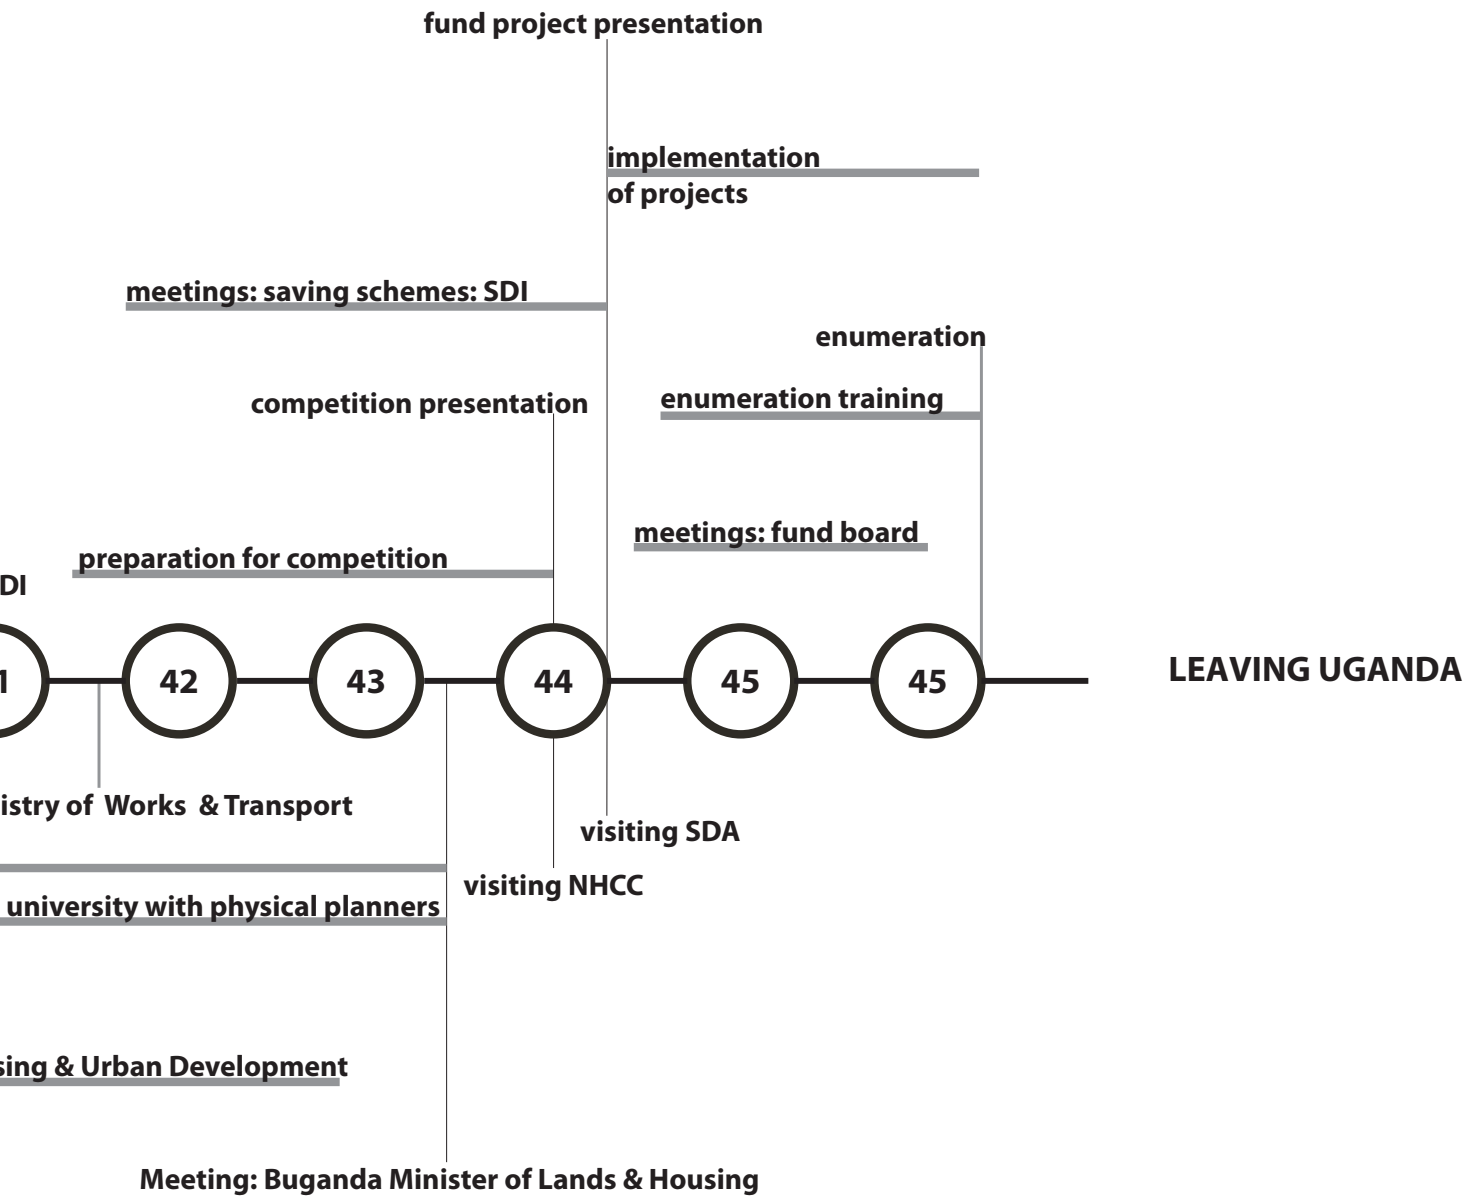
fund project presentation

implementation of projects

meetings: saving schemes: SDI

enumeration

enumeration training

competition presentation

meetings: fund board

preparation for competition

DI

1

42

43

44

45

45

LEAVING UGANDA

istry of Works & Transport

visiting SDA

visiting NHCC

university with physical planners

sing & Urban Development

Meeting: Buganda Minister of Lands & Housing